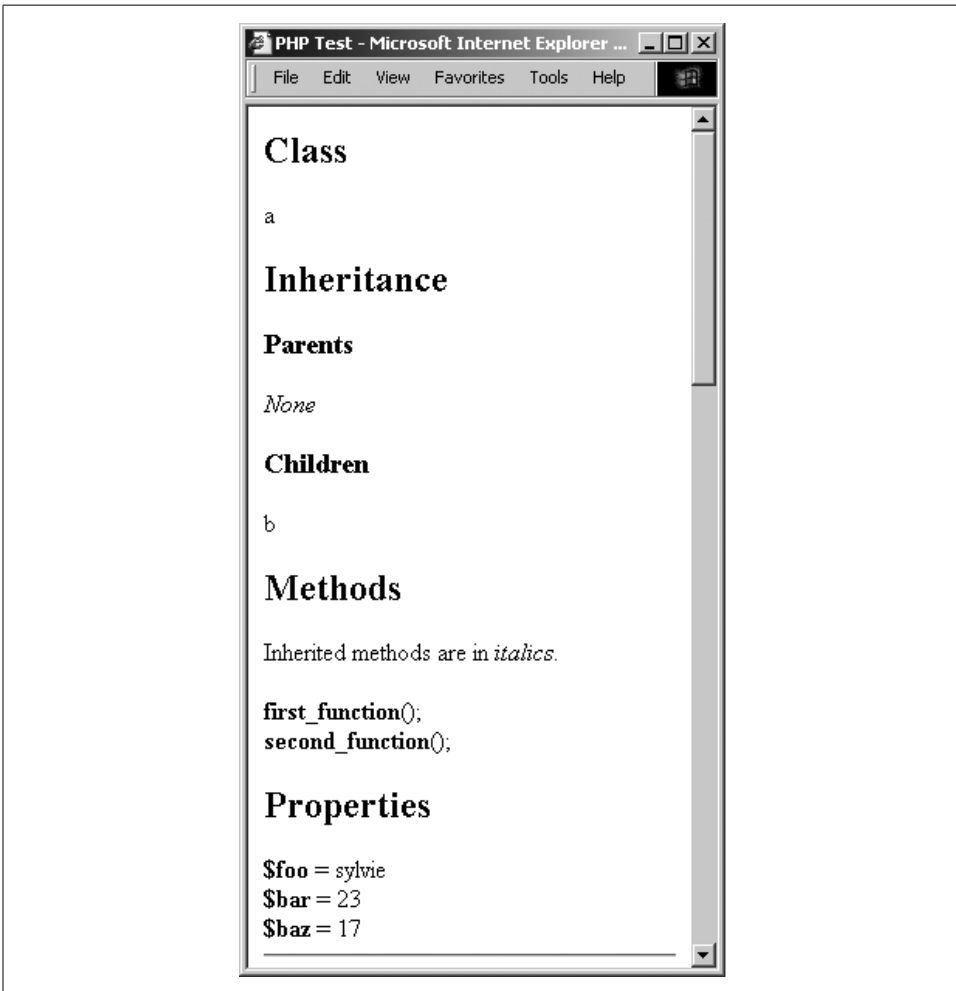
PHP Test - Microsoft Internet Explorer ...

File Edit View Favorites Tools Help

Class

a

Inheritance

Parents

None

Children

b

Methods

Inherited methods are in italics.

first_function();
second_function();

Properties

$foo = sylvie
$bar = 23
$baz = 17